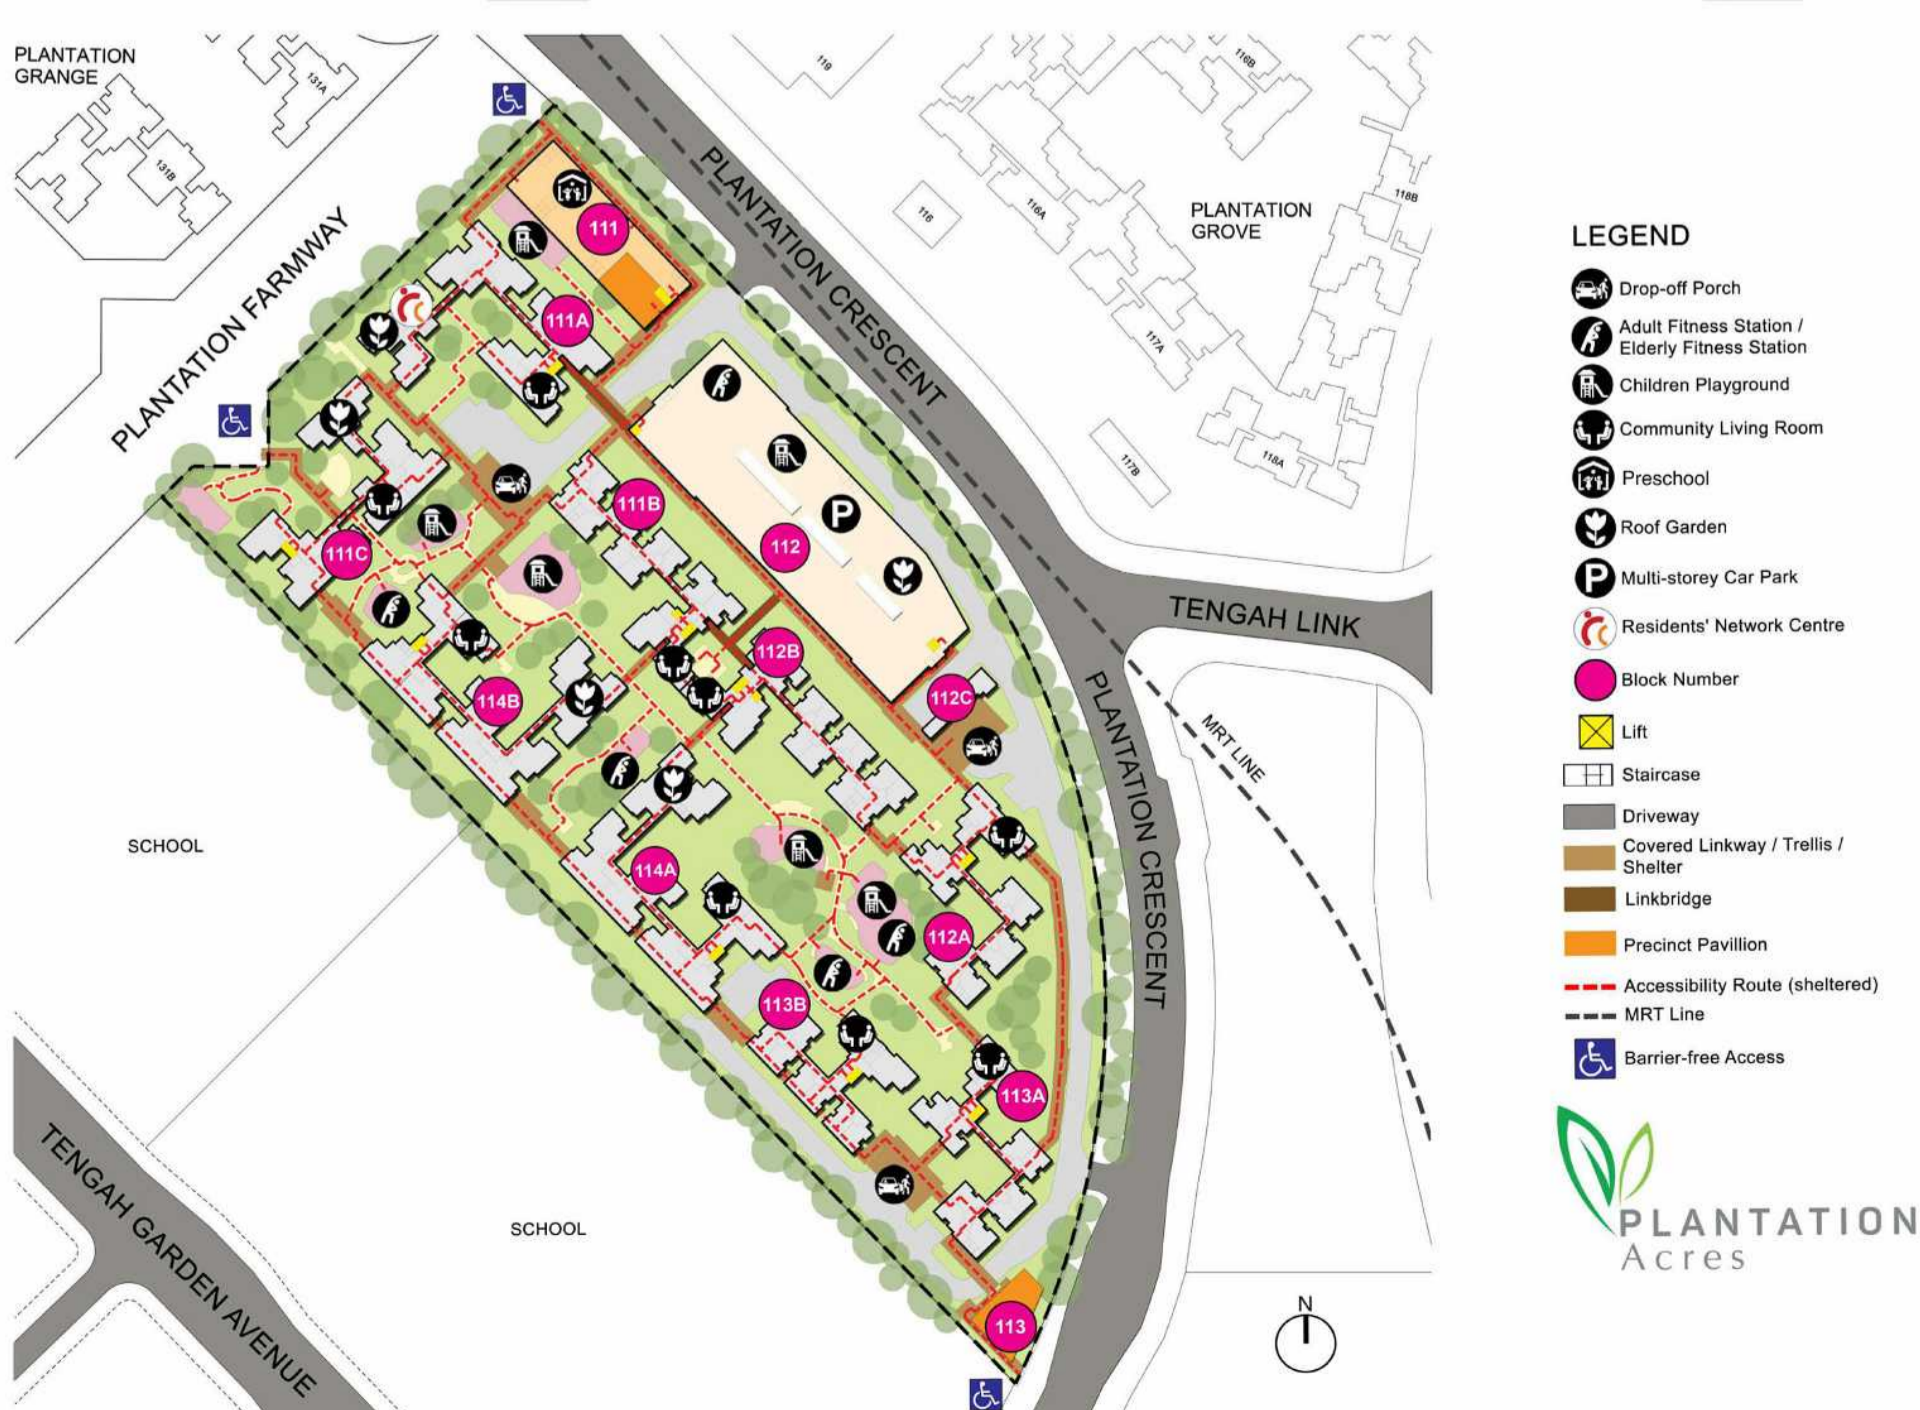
PLANTATION GRANGE

131A

131B

PLANTATION FARMWAY

PLANTATION CRESCENT

119

116B

116

116A

PLANTATION GROVE

118B

117A

117B

118A

111

111A

111B

111C

112

P

112B

112C

114B

114A

112A

113B

113A

113

TENGAH LINK

MRT LINE

PLANTATION CRESCENT

SCHOOL

SCHOOL

TENGAH GARDEN AVENUE

N

LEGEND

Drop-off Porch

Adult Fitness Station / Elderly Fitness Station

Children Playground

Community Living Room

Preschool

Roof Garden

Multi-storey Car Park

Residents' Network Centre

Block Number

Lift

Staircase

Driveway

Covered Linkway / Trellis / Shelter

Linkbridge

Precinct Pavillion

Accessibility Route (sheltered)

MRT Line

Barrier-free Access

PLANTATION Acres